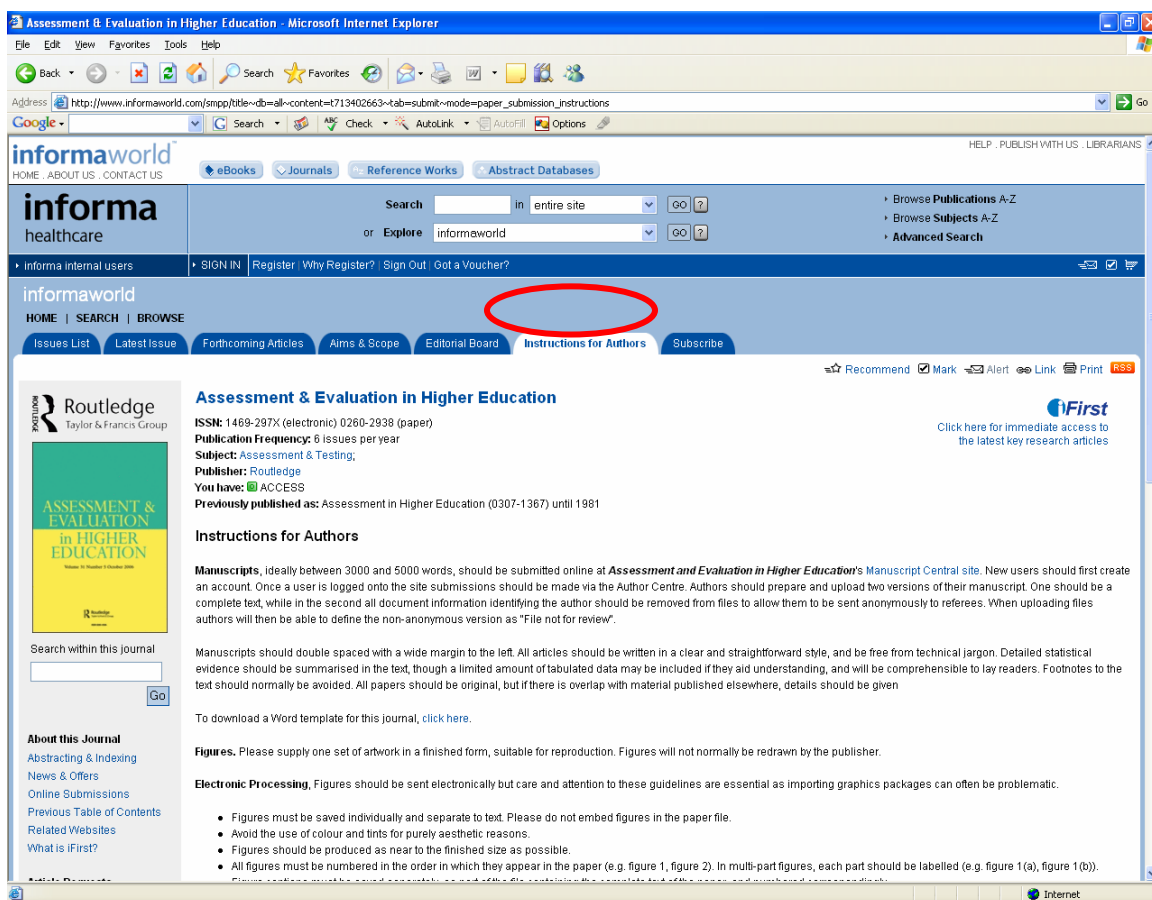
Assessment & Evaluation in Higher Education - Microsoft Internet Explorer

File Edit View Favorites Tools Help

Back Search Favorites

Address http://www.informaworld.com/smpp/title~db=all~content=t713402663~tab=submit~mode=paper_submission_instructions Go

Google Search Check AutoLink AutoFill Options

informaworld
HOME . ABOUT US . CONTACT US

eBooks Journals Reference Works Abstract Databases

HELP . PUBLISH WITH US . LIBRARIANS

informa healthcare

Search in entire site GO ?
or Explore informaworld GO ?

Browse Publications A-Z
Browse Subjects A-Z
Advanced Search

informa internal users | SIGN IN | Register | Why Register? | Sign Out | Got a Voucher?

informaworld
HOME | SEARCH | BROWSE

Issues List | Latest Issue | Forthcoming Articles | Aims & Scope | Editorial Board | Instructions for Authors | Subscribe

Recommend Mark Alert Link Print RSS

Routledge Taylor & Francis Group

ASSESSMENT & EVALUATION in HIGHER EDUCATION

Search within this journal
Go

About this Journal
Abstracting & Indexing
News & Offers
Online Submissions
Previous Table of Contents
Related Websites
What is iFirst?

Assessment & Evaluation in Higher Education

ISSN: 1469-297X (electronic) 0260-2938 (paper)
Publication Frequency: 6 issues per year
Subject: Assessment & Testing;
Publisher: Routledge
You have: ACCESS
Previously published as: Assessment in Higher Education (0307-1367) until 1981

iFirst
Click here for immediate access to the latest key research articles

Instructions for Authors

Manuscripts, ideally between 3000 and 5000 words, should be submitted online at Assessment and Evaluation in Higher Education's Manuscript Central site. New users should first create an account. Once a user is logged onto the site submissions should be made via the Author Centre. Authors should prepare and upload two versions of their manuscript. One should be a complete text, while in the second all document information identifying the author should be removed from files to allow them to be sent anonymously to referees. When uploading files authors will then be able to define the non-anonymous version as "File not for review".

Manuscripts should double spaced with a wide margin to the left. All articles should be written in a clear and straightforward style, and be free from technical jargon. Detailed statistical evidence should be summarised in the text, though a limited amount of tabulated data may be included if they aid understanding, and will be comprehensible to lay readers. Footnotes to the text should normally be avoided. All papers should be original, but if there is overlap with material published elsewhere, details should be given

To download a Word template for this journal, click here.

Figures. Please supply one set of artwork in a finished form, suitable for reproduction. Figures will not normally be redrawn by the publisher.

Electronic Processing, Figures should be sent electronically but care and attention to these guidelines are essential as importing graphics packages can often be problematic.

• Figures must be saved individually and separate to text. Please do not embed figures in the paper file.
• Avoid the use of colour and tints for purely aesthetic reasons.
• Figures should be produced as near to the finished size as possible.
• All figures must be numbered in the order in which they appear in the paper (e.g. figure 1, figure 2). In multi-part figures, each part should be labelled (e.g. figure 1(a), figure 1(b)).
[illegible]

Internet